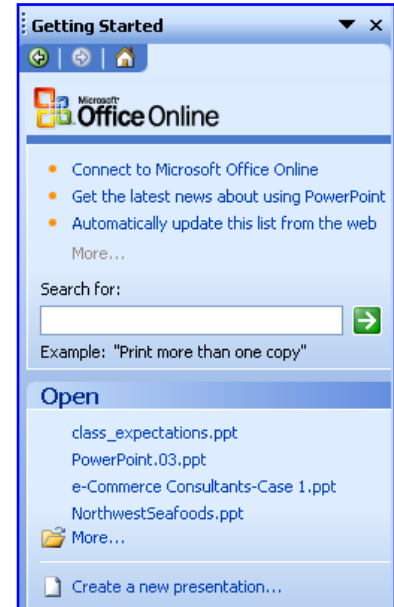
Getting Started ▼ ×

Microsoft Office Online

- Connect to Microsoft Office Online
- Get the latest news about using PowerPoint
- Automatically update this list from the web

More...

Search for:

Example: "Print more than one copy"

Open

class_expectations.ppt
PowerPoint.03.ppt
e-Commerce Consultants-Case 1.ppt
NorthwestSeafoods.ppt
More...

Create a new presentation...